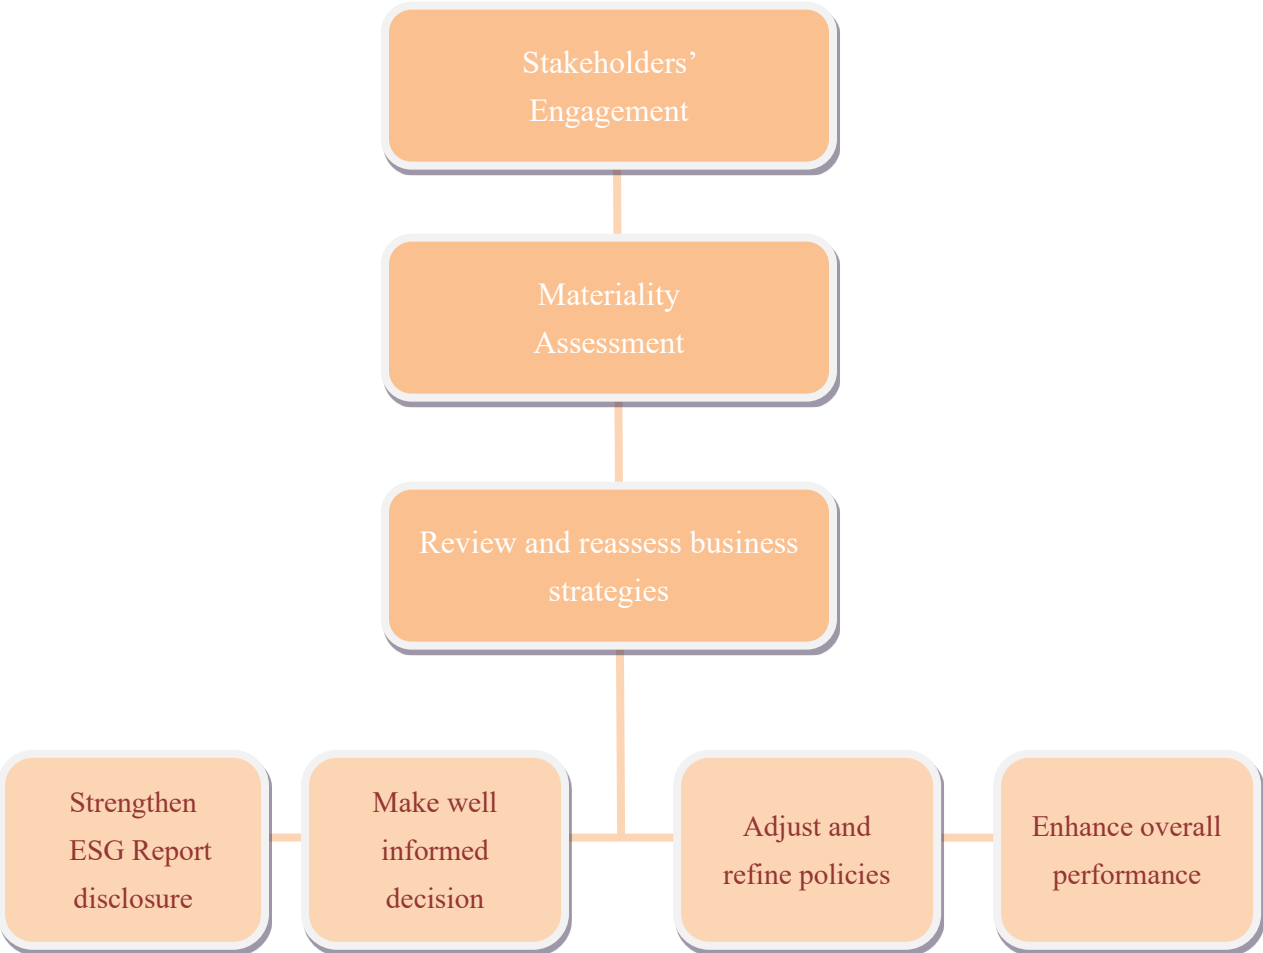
Stakeholders' Engagement

Materiality Assessment

Review and reassess business strategies

Strengthen ESG Report disclosure

Make well informed decision

Adjust and refine policies

Enhance overall performance